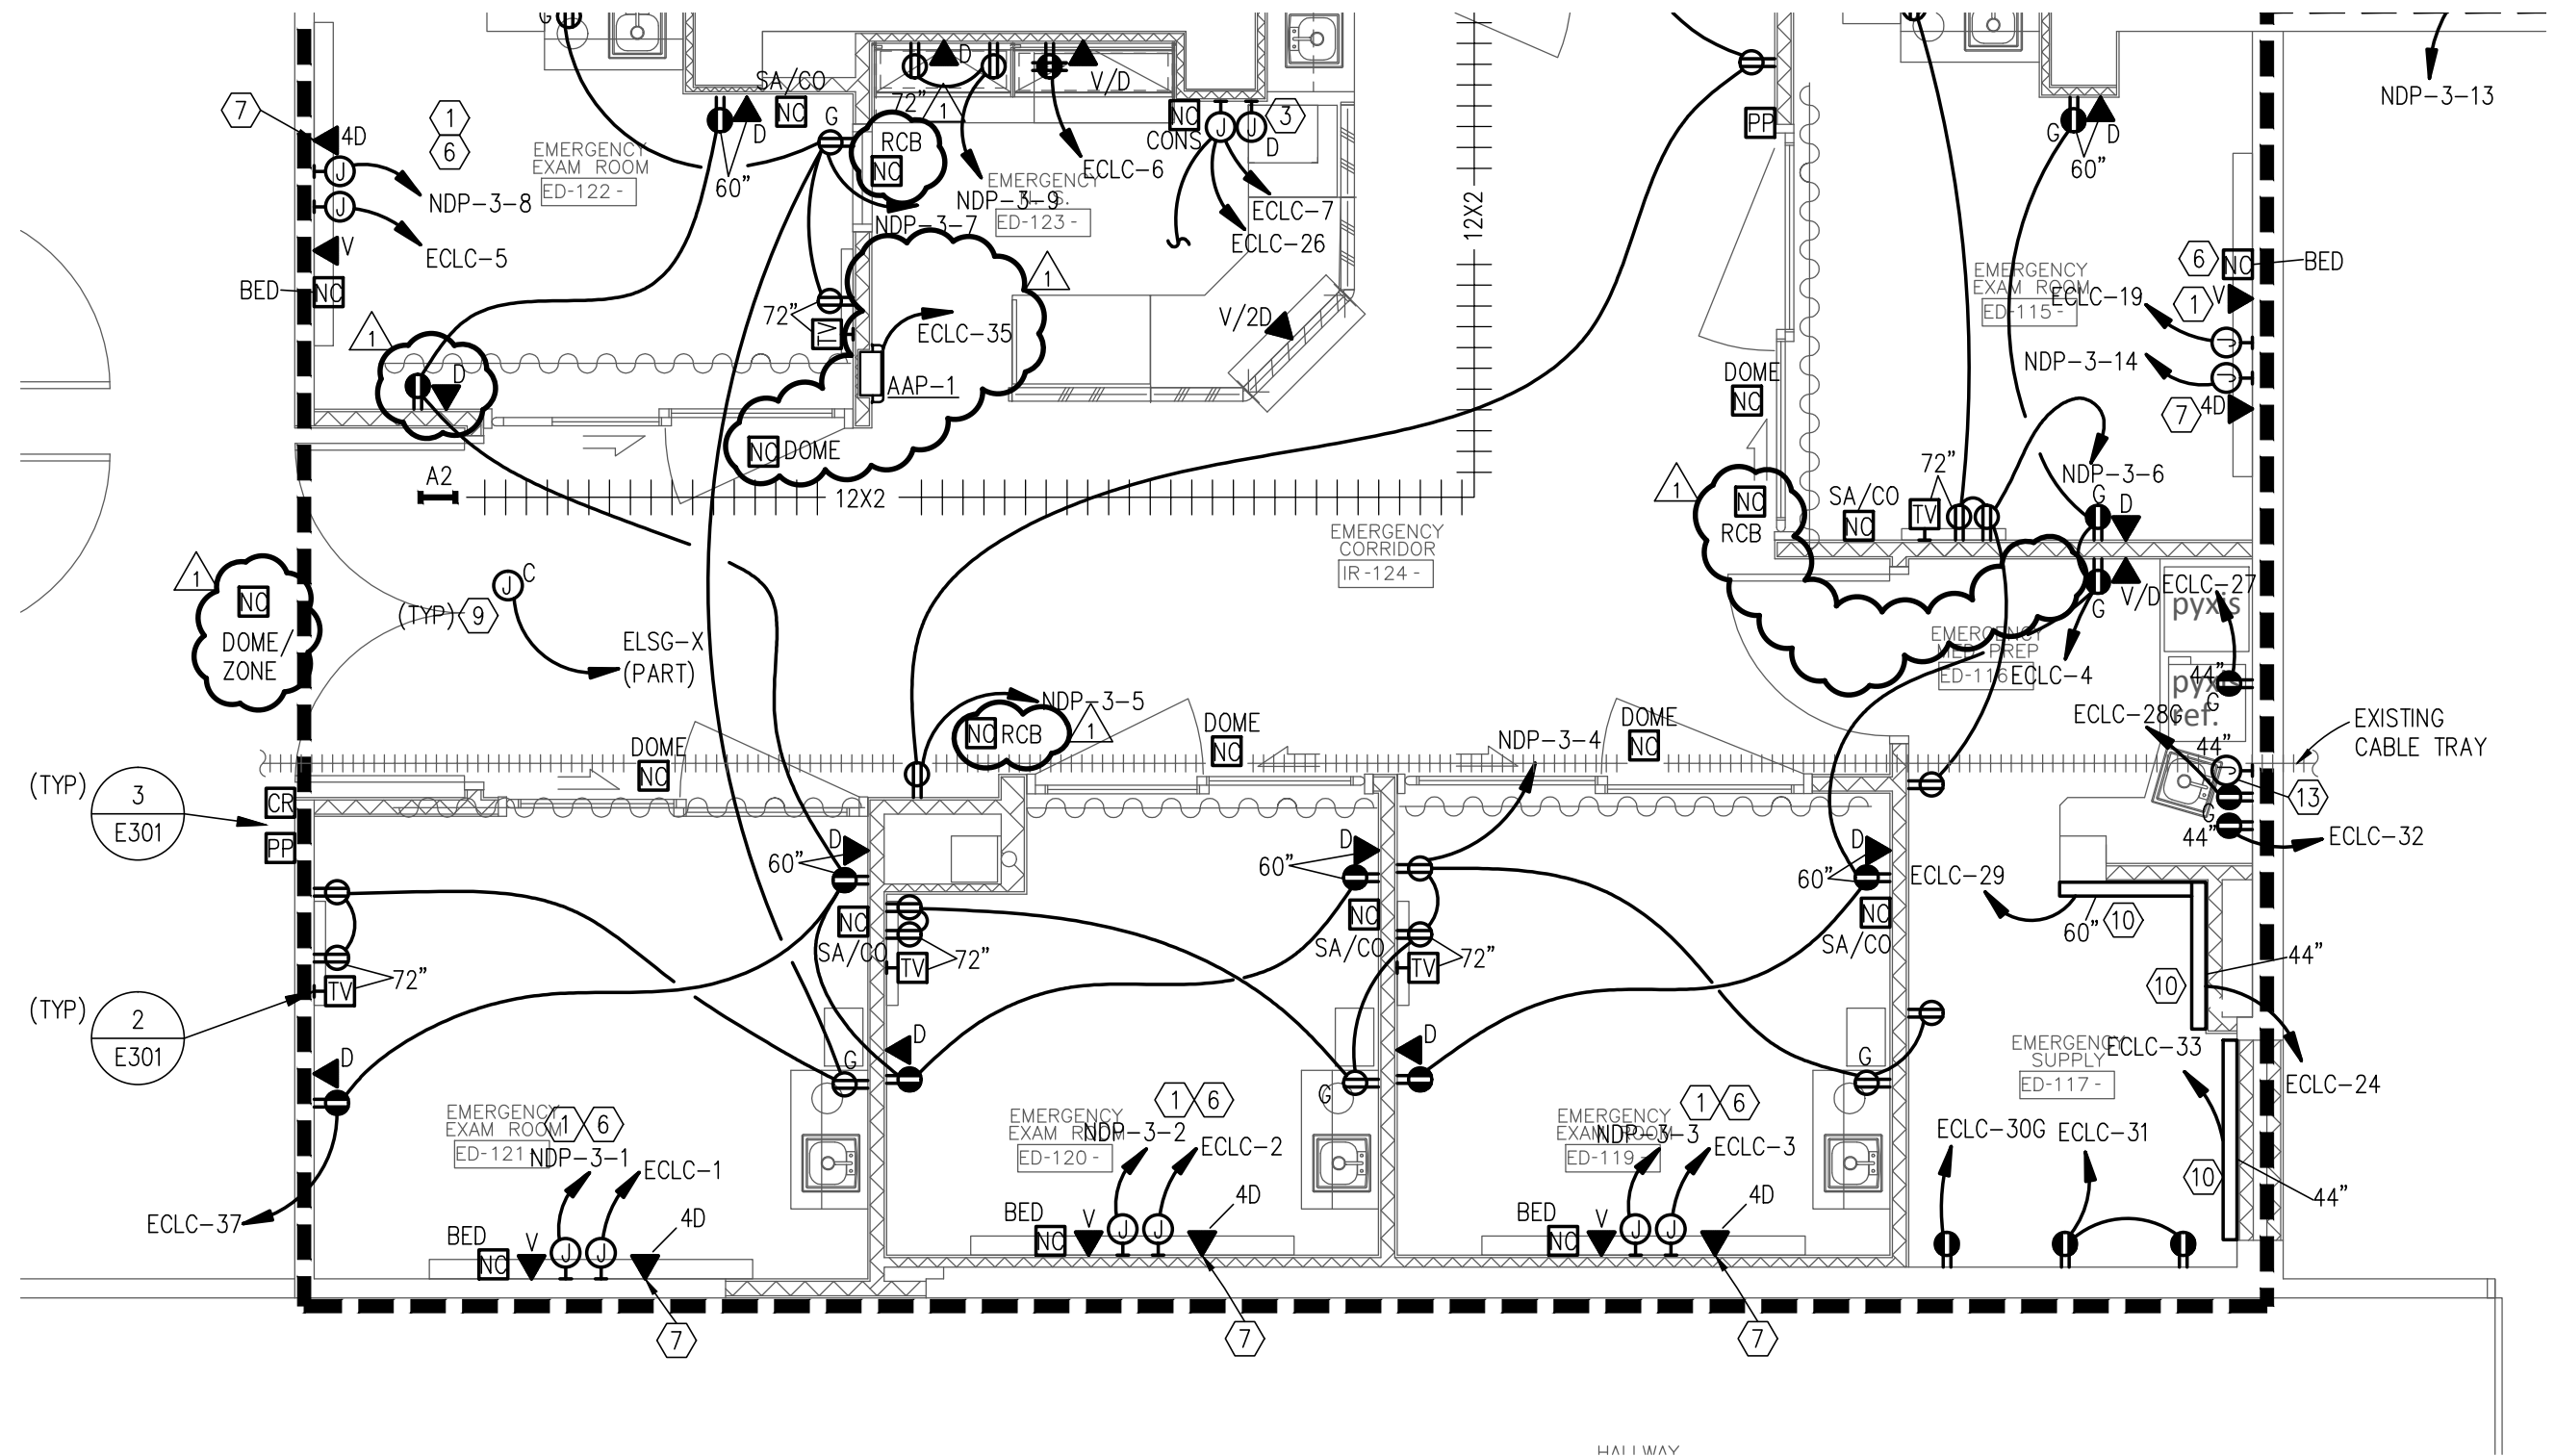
7
4D
1
6
EMERGENCY EXAM ROOM
ED-122
NDP-3-8
ECLC-5
V
BED
NC
SA/CO
NC
D
60"
G
RCB
NC
NDP-3-7
72"
D
1
V/D
NDP-3-9
EMERGENCY
ED-123
ECLC-6
NC
CONS
J
J
3
D
ECLC-7
ECLC-26
12X2
PP
NDP-3-13
G
D
60"
6
NC
BED
EMERGENCY EXAM ROOM
ED-115
ECLC-19
1
V
NDP-3-14
7
4D
1
D
72"
TV
ECLC-35
AAP-1
1
V/2D
NC
DOME
A2
12X2
DOME
NC
1
NC
RCB
SA/CO
NC
72"
TV
NDP-3-6
G
D
G
V/D
ECLC-27
pyxis
EMERGENCY CORRIDOR
IR-124
1
NC
DOME/
ZONE
(TYP)
9
J
C
ELSG-X
(PART)
EMERGENCY MED PREP
ED-116
ECLC-4
44"
pyxis ref.
G
NDP-3-5
NC
RCB
1
DOME
NC
DOME
NC
NDP-3-4
DOME
NC
ECLC-28G
44"
EXISTING
CABLE TRAY
13
G
44"
ECLC-32
(TYP)
3
E301
CR
PP
60"
D
NC
SA/CO
72"
TV
D
60"
NC
SA/CO
72"
TV
D
60"
NC
SA/CO
D
ECLC-29
60"
10
44"
10
72"
TV
(TYP)
2
E301
D
G
D
G
D
G
EMERGENCY SUPPLY
ED-117
ECLC-33
ECLC-24
EMERGENCY EXAM ROOM
ED-121
1
6
NDP-3-1
ECLC-1
ECLC-37
BED
NC
V
J
J
4D
7
EMERGENCY EXAM ROOM
ED-120
1
6
NDP-3-2
ECLC-2
BED
NC
V
J
J
4D
7
EMERGENCY EXAM ROOM
ED-119
1
6
NDP-3-3
ECLC-3
BED
NC
V
J
J
4D
7
ECLC-30G
ECLC-31
10
44"
HALLWAY